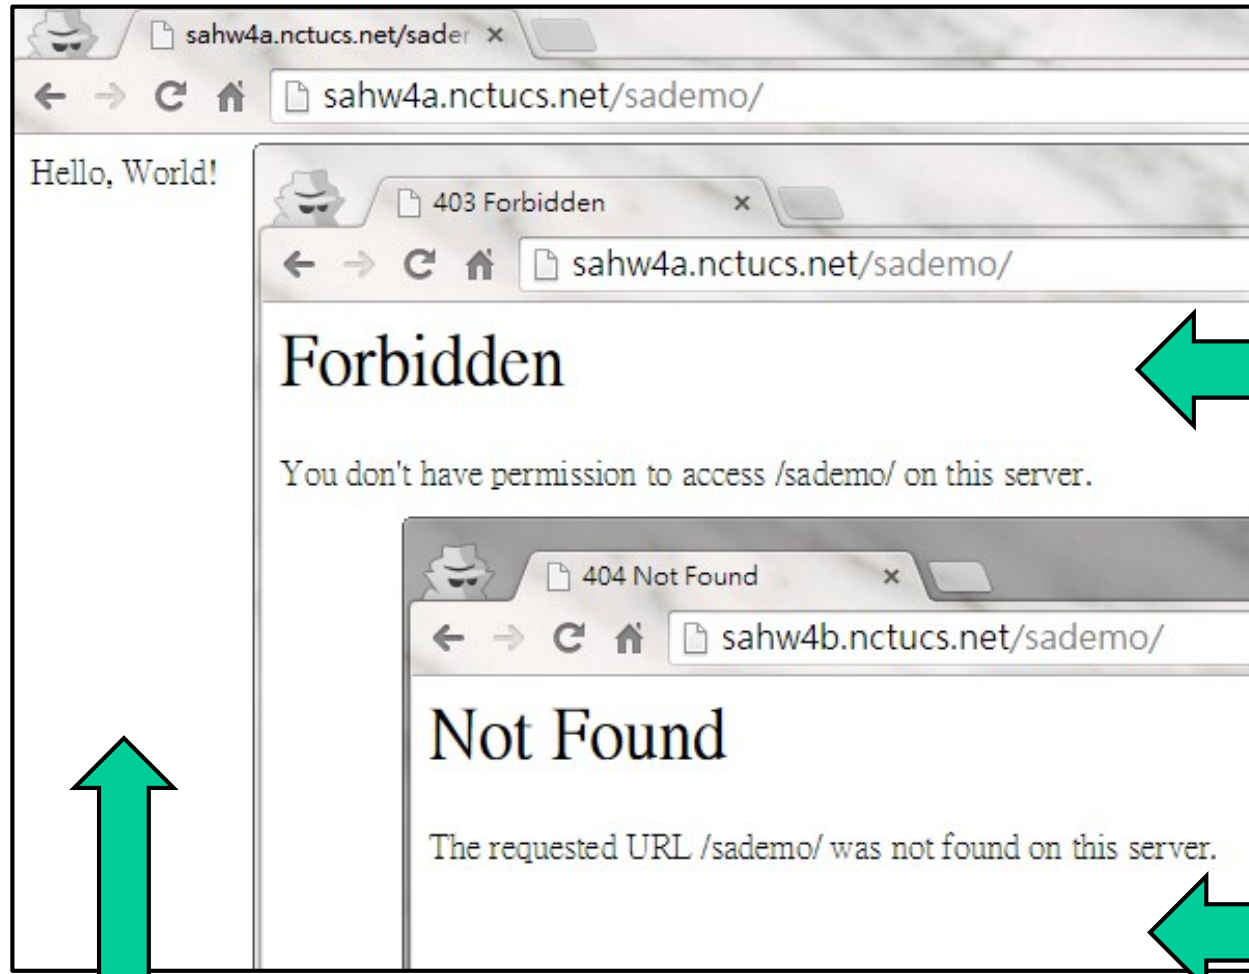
sahw4a.nctucs.net/sader ×

sahw4a.nctucs.net/sademo/

Hello, World!

403 Forbidden ×

sahw4a.nctucs.net/sademo/

Forbidden

You don't have permission to access /sademo/ on this server.

404 Not Found ×

sahw4b.nctucs.net/sademo/

Not Found

The requested URL /sademo/ was not found on this server.